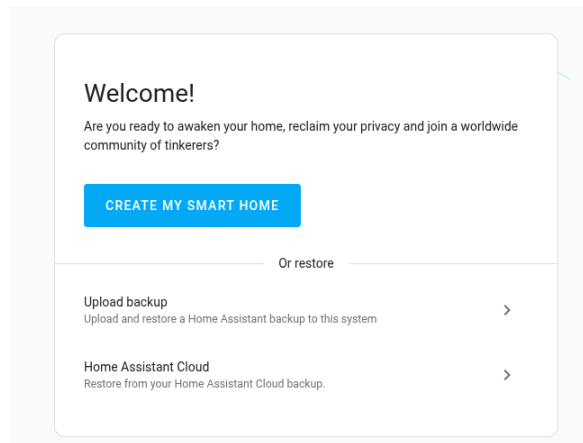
Welcome!

Are you ready to awaken your home, reclaim your privacy and join a worldwide community of tinkerers?

CREATE MY SMART HOME

Or restore

Upload backup
Upload and restore a Home Assistant backup to this system

Home Assistant Cloud
Restore from your Home Assistant Cloud backup.